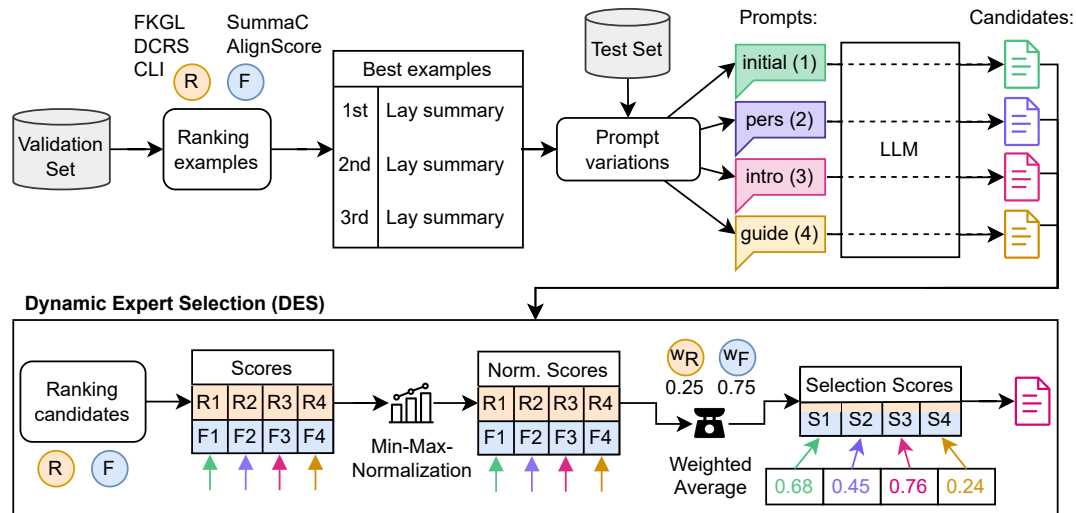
FKGL
DCRS
CLI

SummaC
AlignScore

R

F

Validation Set

Ranking examples

Best examples

| 1st | Lay summary |
|---|---|
| 2nd | Lay summary |
| 3rd | Lay summary |

Test Set

Prompt variations

Prompts:

initial (1)

pers (2)

intro (3)

guide (4)

LLM

Candidates:

Dynamic Expert Selection (DES)

Ranking candidates

R

F

Scores

| R1 | R2 | R3 | R4 |
|---|---|---|---|
| F1 | F2 | F3 | F4 |

Min-Max-Normalization

Norm. Scores

| R1 | R2 | R3 | R4 |
|---|---|---|---|
| F1 | F2 | F3 | F4 |

$w_R$ 0.25

$w_F$ 0.75

Weighted Average

Selection Scores

| S1 | S2 | S3 | S4 |
|---|---|---|---|

| 0.68 | 0.45 | 0.76 | 0.24 |
|---|---|---|---|